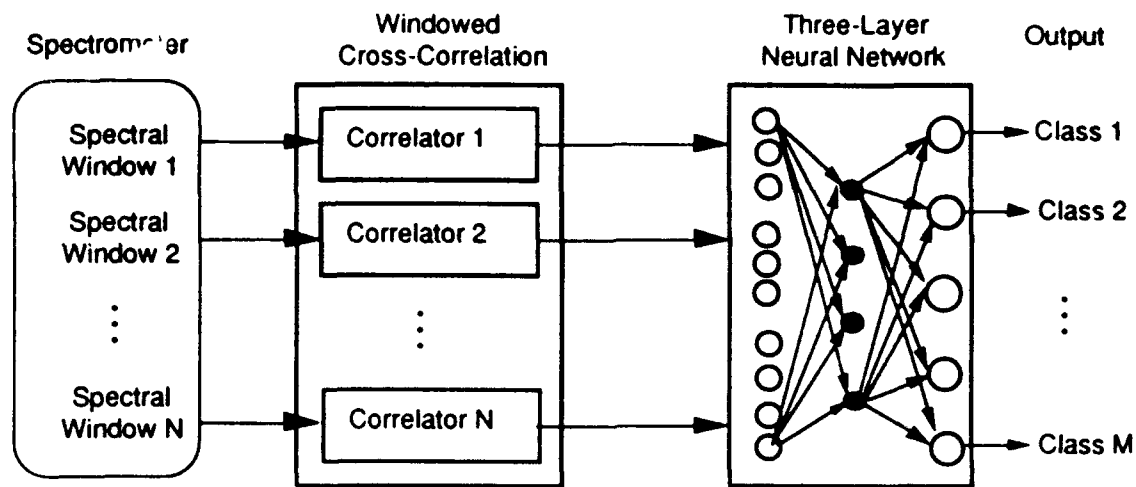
Spectrom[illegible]er

Windowed Cross-Correlation

Three-Layer Neural Network

Output

Spectral Window 1

Spectral Window 2

⋮

Spectral Window N

Correlator 1

Correlator 2

⋮

Correlator N

Class 1

Class 2

⋮

Class M